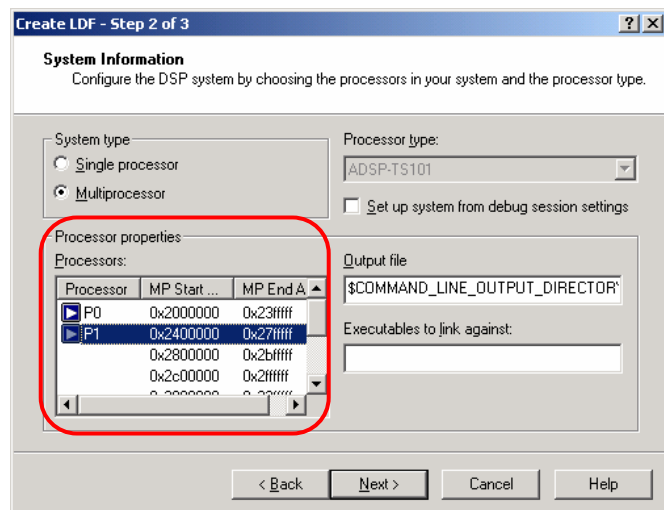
Create LDF - Step 2 of 3

?
X

System Information
Configure the DSP system by choosing the processors in your system and the processor type.

System type
Single processor
Multiprocessor

Processor type:
ADSP-TS101

Set up system from debug session settings

Processor properties
Processors:

| Processor | MP Start ... | MP End A |
|---|---|---|
| P0 | 0x2000000 | 0x23fffff |
| P1 | 0x2400000 | 0x27fffff |
| | 0x2800000 | 0x2bfffff |
| | 0x2c00000 | 0x2ffffff |
| | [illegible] | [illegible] |

Output file
$COMMAND_LINE_OUTPUT_DIRECTOR

Executables to link against:

< Back
Next >
Cancel
Help